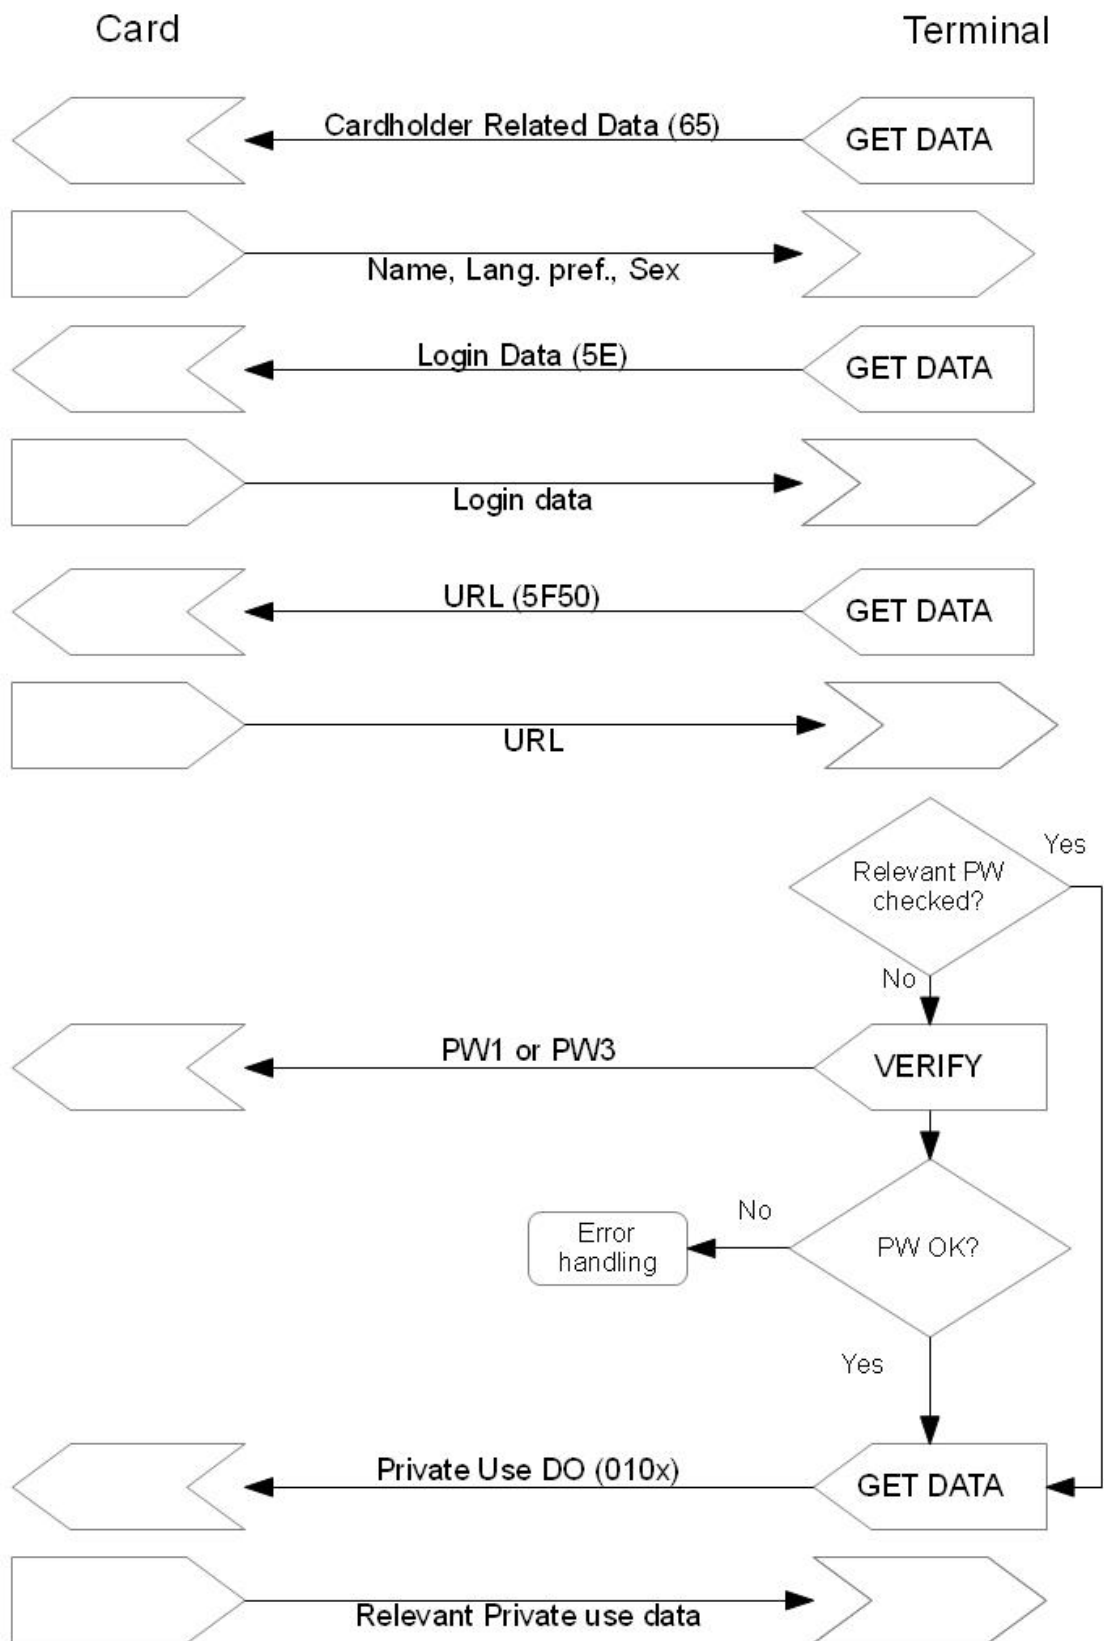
Card

Terminal

Cardholder Related Data (65)

GET DATA

Name, Lang. pref., Sex

Login Data (5E)

GET DATA

Login data

URL (5F50)

GET DATA

URL

Relevant PW checked?

Yes

No

PW1 or PW3

VERIFY

No

Error handling

PW OK?

Yes

Private Use DO (010x)

GET DATA

Relevant Private use data